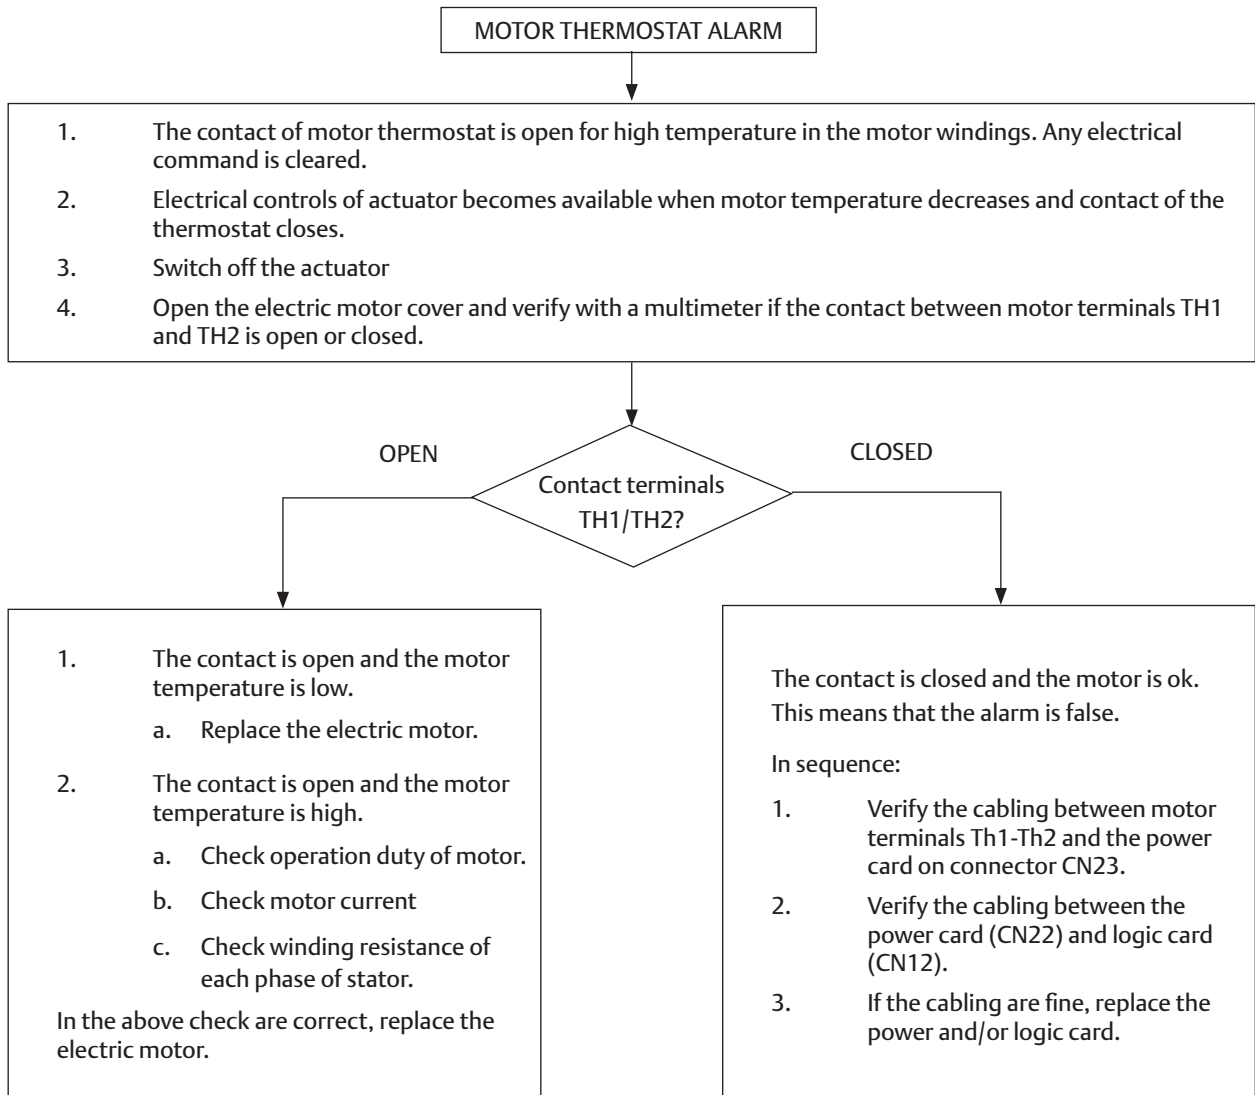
MOTOR THERMOSTAT ALARM

1. The contact of motor thermostat is open for high temperature in the motor windings. Any electrical command is cleared.
2. Electrical controls of actuator becomes available when motor temperature decreases and contact of the thermostat closes.
3. Switch off the actuator
4. Open the electric motor cover and verify with a multimeter if the contact between motor terminals TH1 and TH2 is open or closed.

OPEN

Contact terminals TH1/TH2?

CLOSED

1. The contact is open and the motor temperature is low.
a. Replace the electric motor.
2. The contact is open and the motor temperature is high.
a. Check operation duty of motor.
b. Check motor current
c. Check winding resistance of each phase of stator.

In the above check are correct, replace the electric motor.

The contact is closed and the motor is ok.
This means that the alarm is false.

In sequence:

1. Verify the cabling between motor terminals Th1-Th2 and the power card on connector CN23.
2. Verify the cabling between the power card (CN22) and logic card (CN12).
3. If the cabling are fine, replace the power and/or logic card.